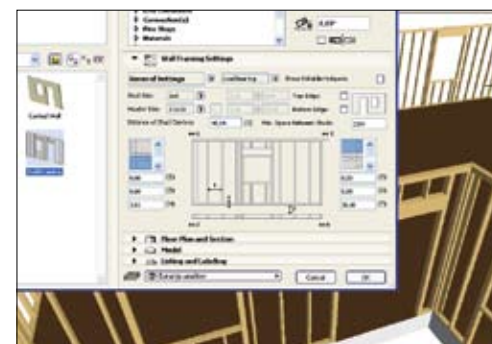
Connection(s)
Wall Stops
Materials

Curtain Wall

Wall Framing Settings

General Settings
Show Variable Subparts

Stud Size:
Header Size:
Distance of Stud Centers:
Top Ledge:
Bottom Ledge:

Floor Plan and Section
Model
Listing and Labeling

Cancel
OK